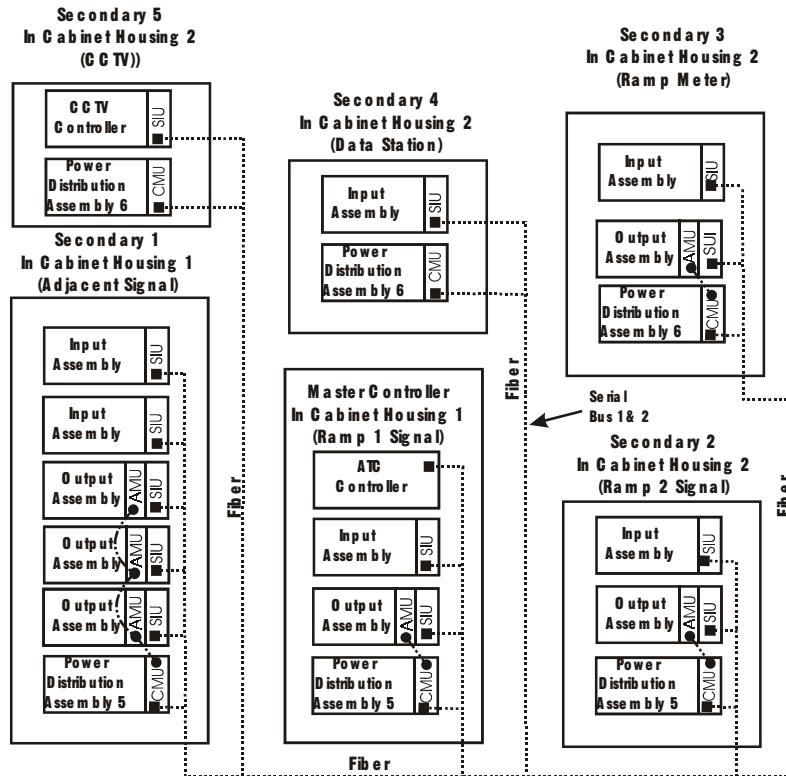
Secondary 5
In Cabinet Housing 2
(CCTV))

CCTV Controller
SIU

Power Distribution Assembly 6
CMU

Secondary 4
In Cabinet Housing 2
(Data Station)

Input Assembly
SIU

Power Distribution Assembly 6
CMU

Secondary 3
In Cabinet Housing 2
(Ramp Meter)

Input Assembly
SIU

Output Assembly
AMU
SUI

Power Distribution Assembly 6
CMU

Secondary 1
In Cabinet Housing 1
(Adjacent Signal)

Input Assembly
SIU

Input Assembly
SIU

Output Assembly
AMU
SIU

Output Assembly
AMU
SIU

Output Assembly
AMU
SIU

Power Distribution Assembly 5
CMU

Fiber

Fiber

Master Controller
In Cabinet Housing 1
(Ramp 1 Signal)

ATC Controller

Input Assembly
SIU

Output Assembly
AMU
SIU

Power Distribution Assembly 5
CMU

Serial Bus 1& 2

Secondary 2
In Cabinet Housing 2
(Ramp 2 Signal)

Input Assembly
SIU

Output Assembly
AMU
SIU

Power Distribution Assembly 5
CMU

Fiber

Fiber